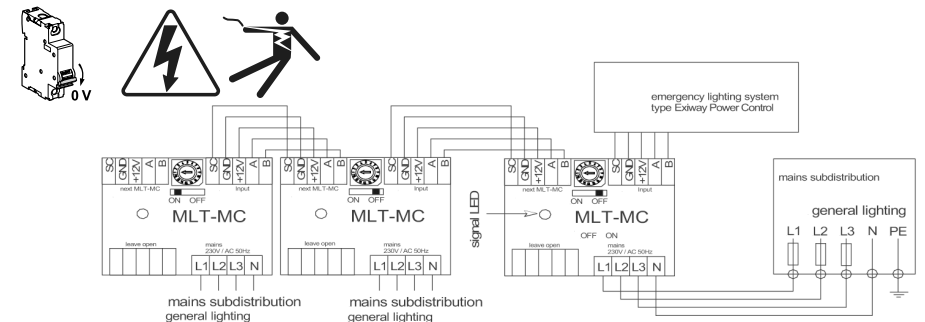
0 V

emergency lighting system
type Exiway Power Control

SC GND +12V A B SC GND +12V A B
next MLT-MC Input
ON OFF
MLT-MC
leave open
mains 230V / AC 50Hz
L1 L2 L3 N
mains subdistribution
general lighting

SC GND +12V A B SC GND +12V A B
next MLT-MC Input
ON OFF
MLT-MC
leave open
mains 230V / AC 50Hz
L1 L2 L3 N
mains subdistribution
general lighting

signal LED
SC GND +12V A B SC GND +12V A B
next MLT-MC Input
ON OFF
MLT-MC
OFF ON
leave open
mains 230V / AC 50Hz
L1 L2 L3 N

mains subdistribution
general lighting
L1 L2 L3 N PE